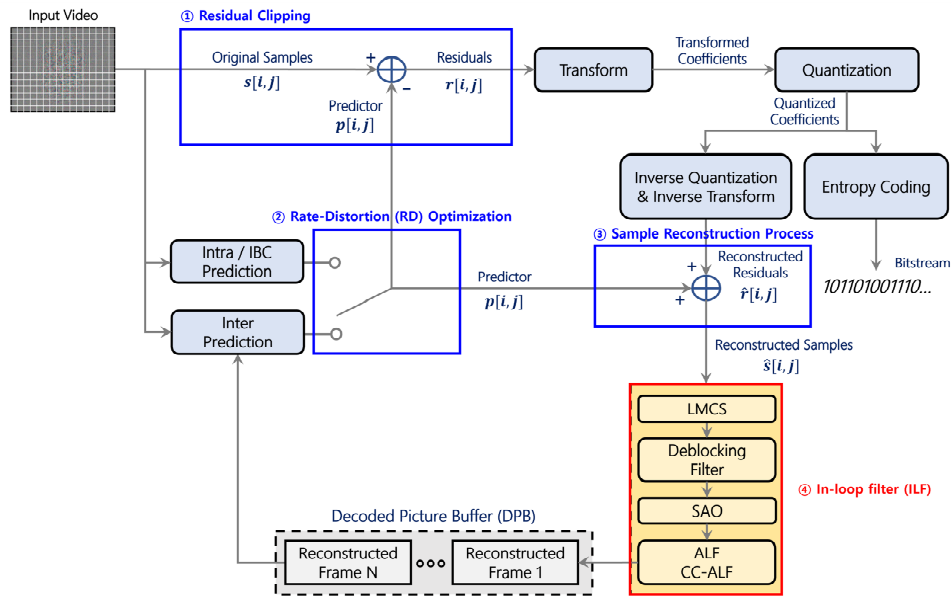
Input Video

① Residual Clipping

Original Samples
$s[i,j]$

+

−

Residuals
$r[i,j]$

Predictor
$p[i,j]$

Transform

Transformed Coefficients

Quantization

Quantized Coefficients

Inverse Quantization & Inverse Transform

Entropy Coding

② Rate-Distortion (RD) Optimization

③ Sample Reconstruction Process

Intra / IBC Prediction

Inter Prediction

Predictor
$p[i,j]$

+

+

Reconstructed Residuals
$\hat{r}[i,j]$

Bitstream

101101001110...

Reconstructed Samples
$\hat{s}[i,j]$

LMCS

Deblocking Filter

SAO

ALF
CC-ALF

④ In-loop filter (ILF)

Decoded Picture Buffer (DPB)

Reconstructed Frame N

Reconstructed Frame 1